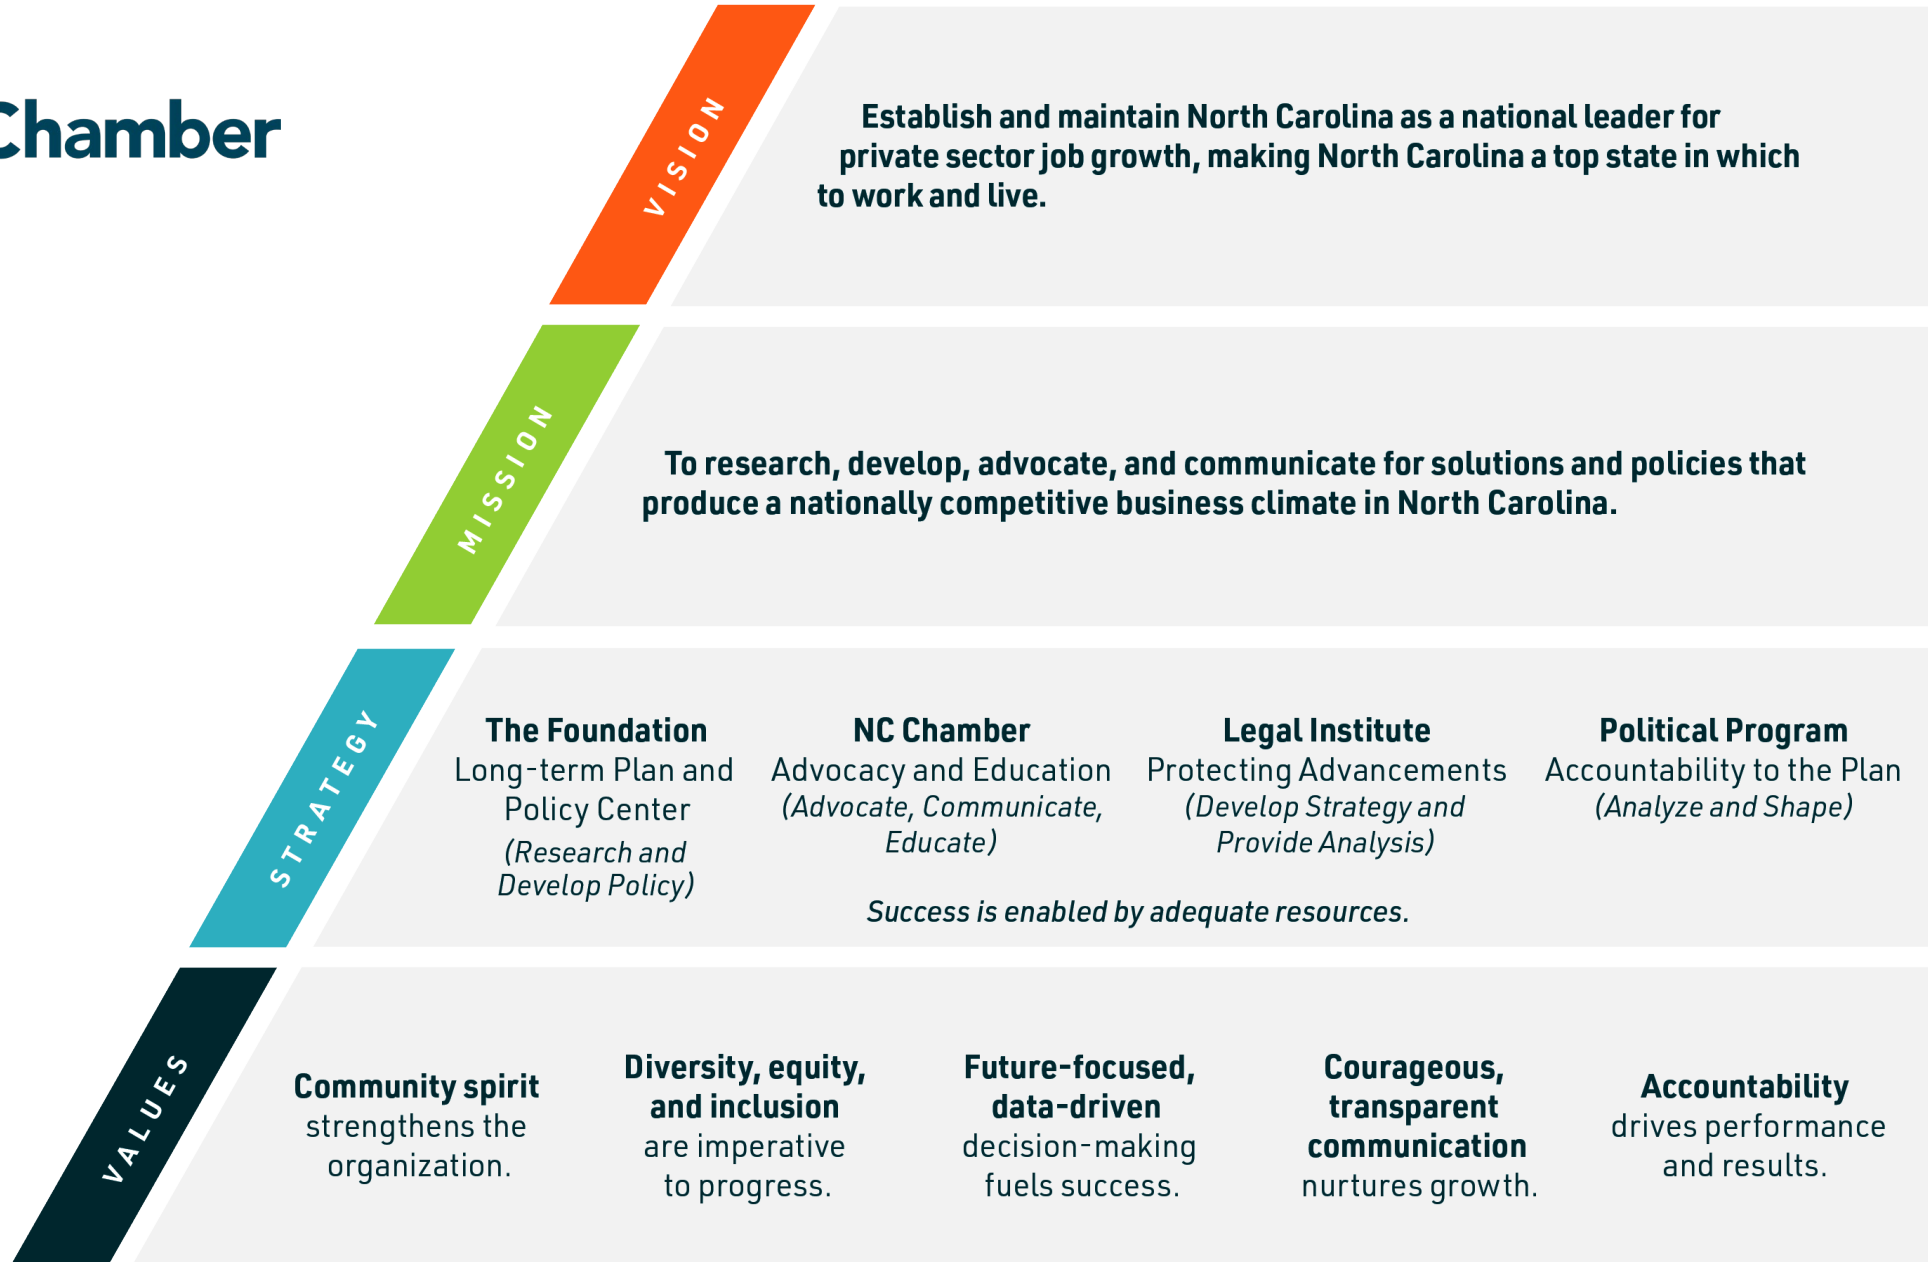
Chamber

VISION

Establish and maintain North Carolina as a national leader for private sector job growth, making North Carolina a top state in which to work and live.

MISSION

To research, develop, advocate, and communicate for solutions and policies that produce a nationally competitive business climate in North Carolina.

STRATEGY

**The Foundation**
Long-term Plan and Policy Center
*(Research and Develop Policy)*

**NC Chamber**
Advocacy and Education
*(Advocate, Communicate, Educate)*

**Legal Institute**
Protecting Advancements
*(Develop Strategy and Provide Analysis)*

**Political Program**
Accountability to the Plan
*(Analyze and Shape)*

*Success is enabled by adequate resources.*

VALUES

**Community spirit** strengthens the organization.

**Diversity, equity, and inclusion** are imperative to progress.

**Future-focused, data-driven** decision-making fuels success.

**Courageous, transparent communication** nurtures growth.

**Accountability** drives performance and results.